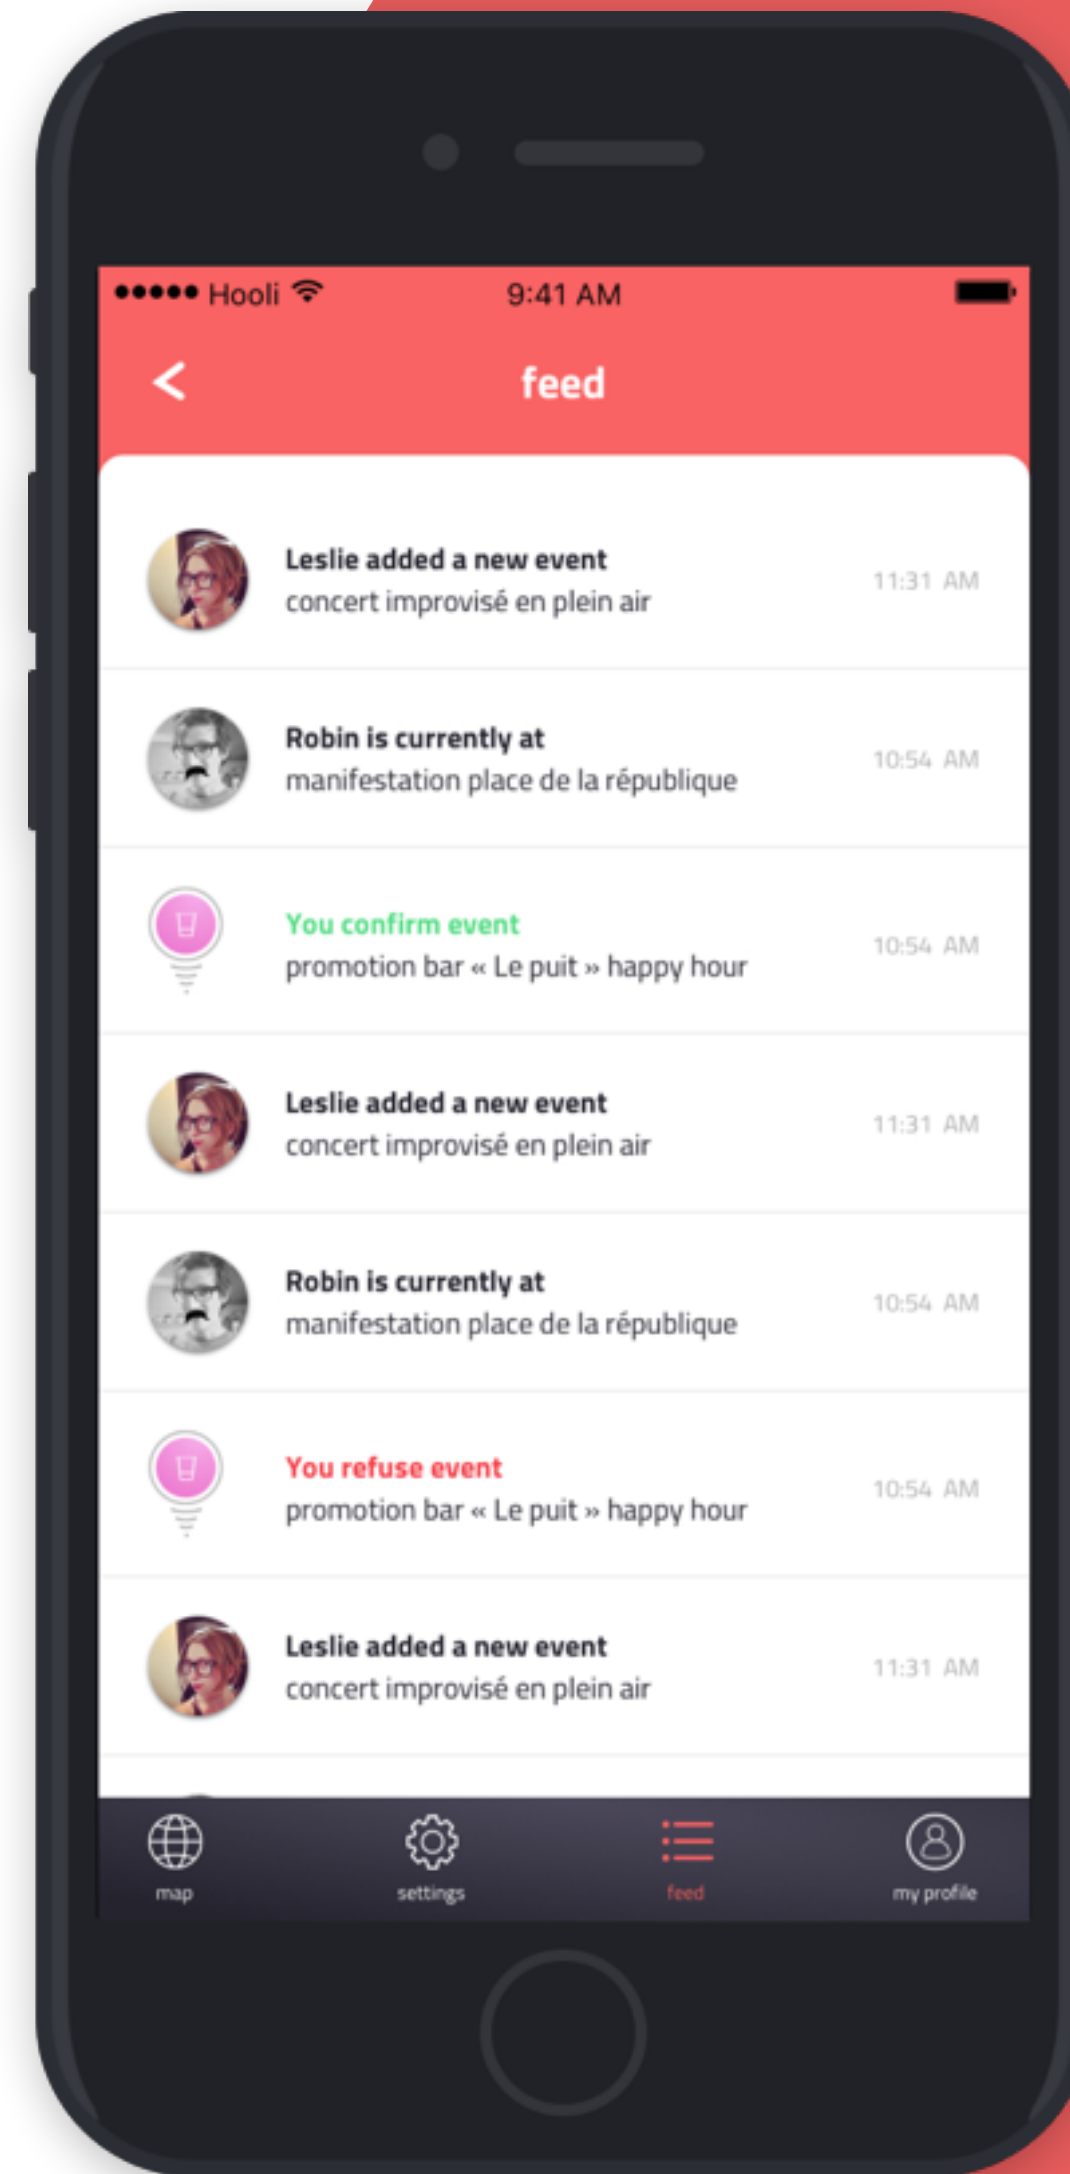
●●●●● Hooli 9:41 AM

feed

Leslie added a new event
concert improvisé en plein air
11:31 AM

Robin is currently at
manifestation place de la république
10:54 AM

You confirm event
promotion bar « Le puit » happy hour
10:54 AM

Leslie added a new event
concert improvisé en plein air
11:31 AM

Robin is currently at
manifestation place de la république
10:54 AM

You refuse event
promotion bar « Le puit » happy hour
10:54 AM

Leslie added a new event
concert improvisé en plein air
11:31 AM

map
settings
feed
my profile